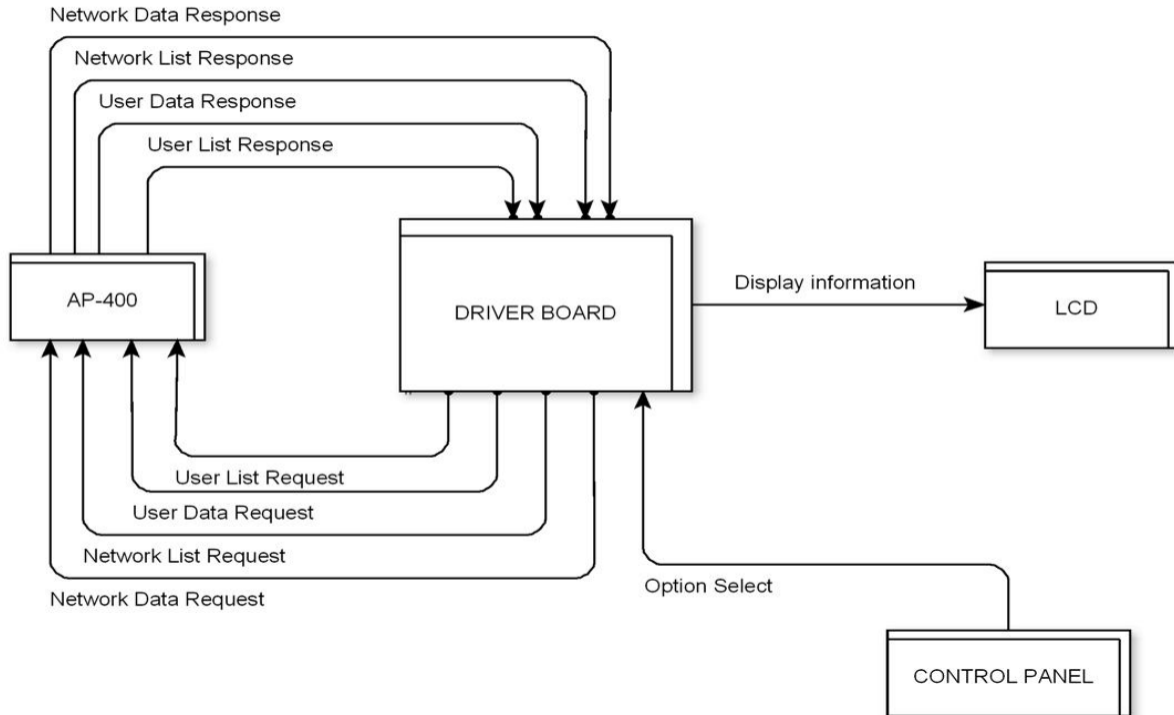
Network Data Response

Network List Response

User Data Response

User List Response

AP-400

DRIVER BOARD

Display information

LCD

User List Request

User Data Request

Network List Request

Network Data Request

Option Select

CONTROL PANEL